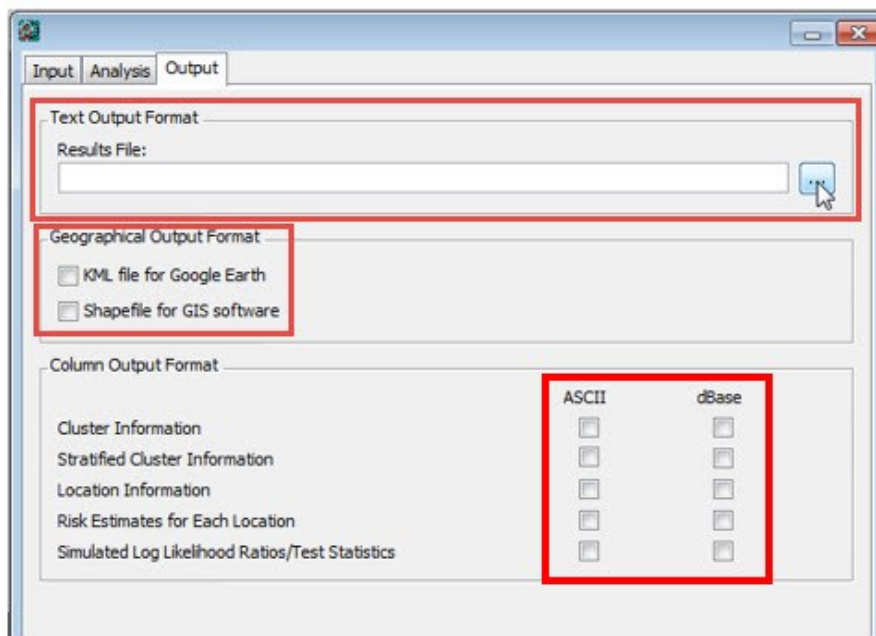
Input | Analysis | Output

Text Output Format

Results File:

...

Geographical Output Format

KML file for Google Earth

Shapefile for GIS software

Column Output Format

| | ASCII | dBase |
|---|---|---|
| Cluster Information | | |
| Stratified Cluster Information | | |
| Location Information | | |
| Risk Estimates for Each Location | | |
| Simulated Log Likelihood Ratios/Test Statistics | | |